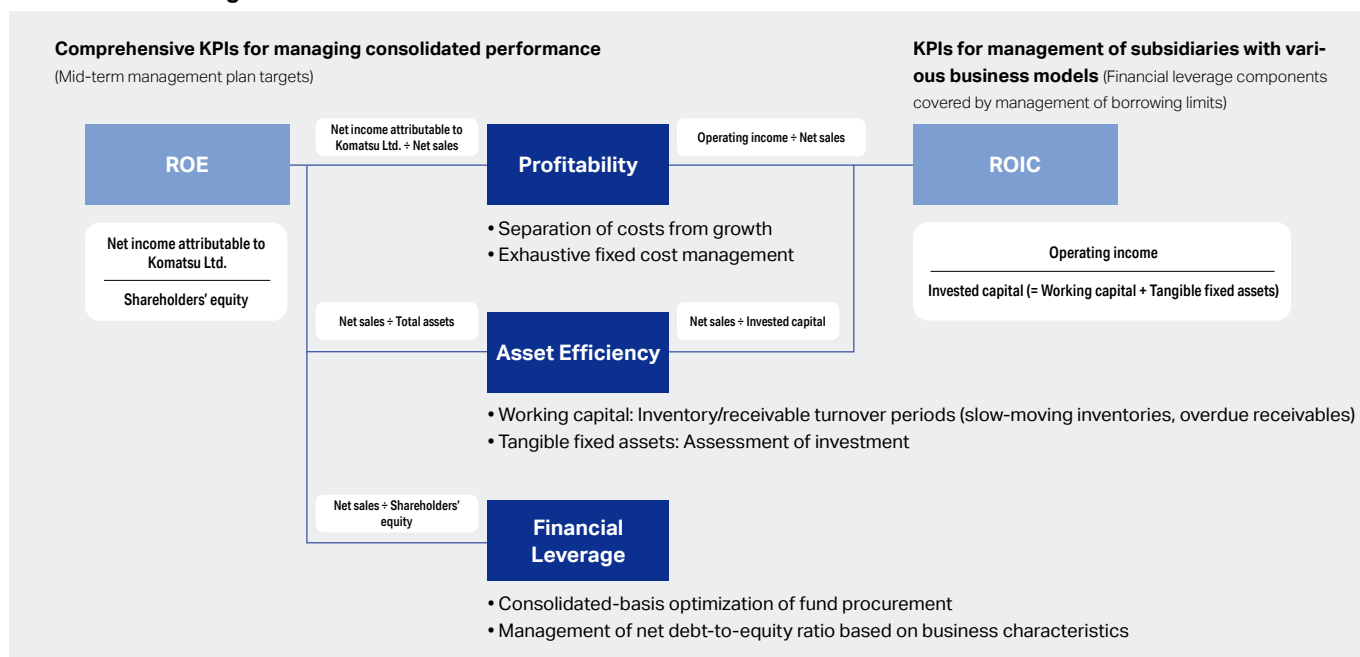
Comprehensive KPIs for managing consolidated performance
(Mid-term management plan targets)

KPIs for management of subsidiaries with various business models (Financial leverage components covered by management of borrowing limits)

ROE

$\frac{\text{Net income attributable to Komatsu Ltd.}}{\text{Shareholders' equity}}$

Net income attributable to Komatsu Ltd. ÷ Net sales

Profitability

Operating income ÷ Net sales

ROIC

$\frac{\text{Operating income}}{\text{Invested capital (= Working capital + Tangible fixed assets)}}$

• Separation of costs from growth
• Exhaustive fixed cost management

Net sales ÷ Total assets

Asset Efficiency

Net sales ÷ Invested capital

• Working capital: Inventory/receivable turnover periods (slow-moving inventories, overdue receivables)
• Tangible fixed assets: Assessment of investment

Net sales ÷ Shareholders' equity

Financial Leverage

• Consolidated-basis optimization of fund procurement
• Management of net debt-to-equity ratio based on business characteristics